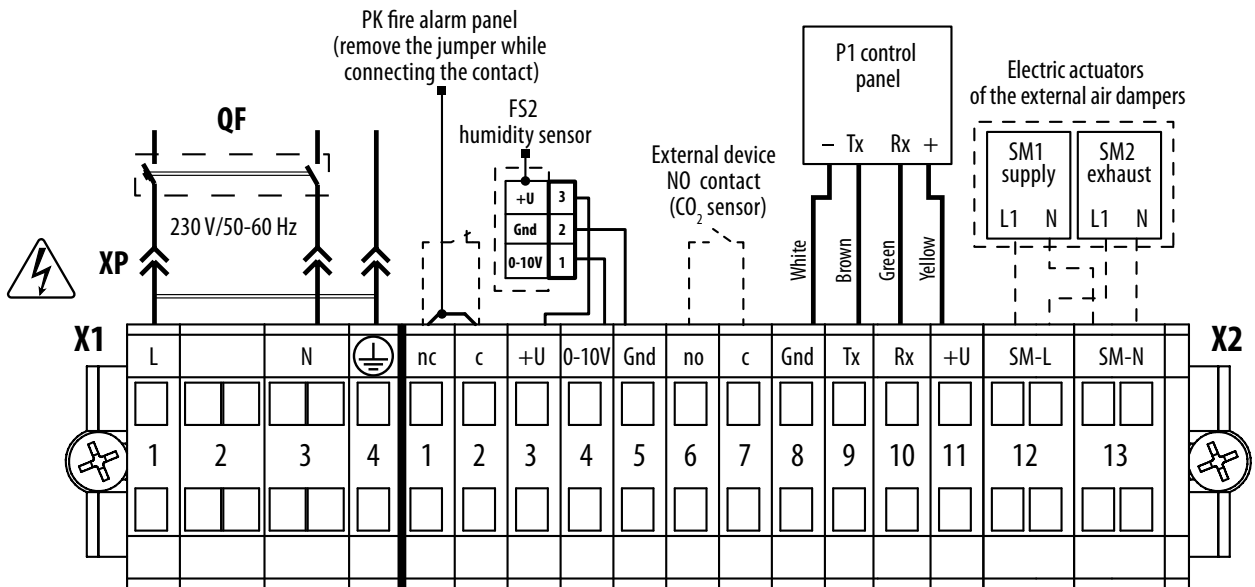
PK fire alarm panel
(remove the jumper while connecting the contact)

P1 control panel

Electric actuators of the external air dampers

QF

FS2
humidity sensor

External device
NO contact
($CO_2$ sensor)

– Tx Rx +

SM1 supply
L1 N

SM2 exhaust
L1 N

230 V/50-60 Hz

t

+U 3
Gnd 2
0-10V 1

White
Brown
Green
Yellow

XP

X1

X2

| L | | N | ⏚ | nc | c | +U | 0-10V | Gnd | no | c | Gnd | Tx | Rx | +U | SM-L | SM-N |
|---|---|---|---|---|---|---|---|---|---|---|---|---|---|---|---|---|
| 1 | 2 | 3 | 4 | 1 | 2 | 3 | 4 | 5 | 6 | 7 | 8 | 9 | 10 | 11 | 12 | 13 |